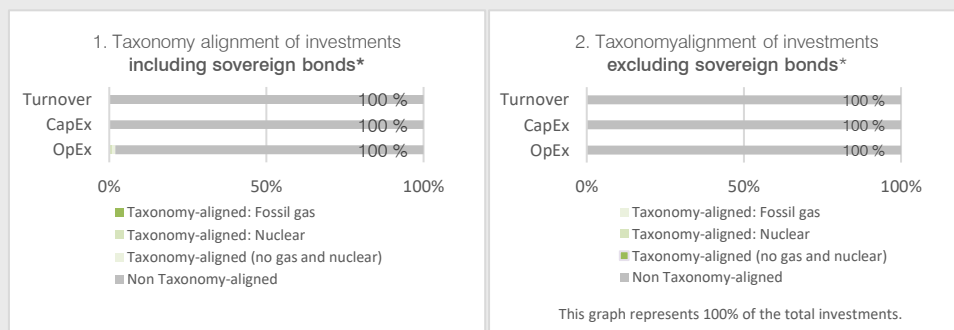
1. Taxonomy alignment of investments
**including sovereign bonds***

Turnover 100 %
CapEx 100 %
OpEx 100 %

0% 50% 100%

Taxonomy-aligned: Fossil gas
Taxonomy-aligned: Nuclear
Taxonomy-aligned (no gas and nuclear)
Non Taxonomy-aligned

2. Taxonomyalignment of investments
**excluding sovereign bonds***

Turnover 100 %
CapEx 100 %
OpEx 100 %

0% 50% 100%

Taxonomy-aligned: Fossil gas
Taxonomy-aligned: Nuclear
Taxonomy-aligned (no gas and nuclear)
Non Taxonomy-aligned

This graph represents 100% of the total investments.